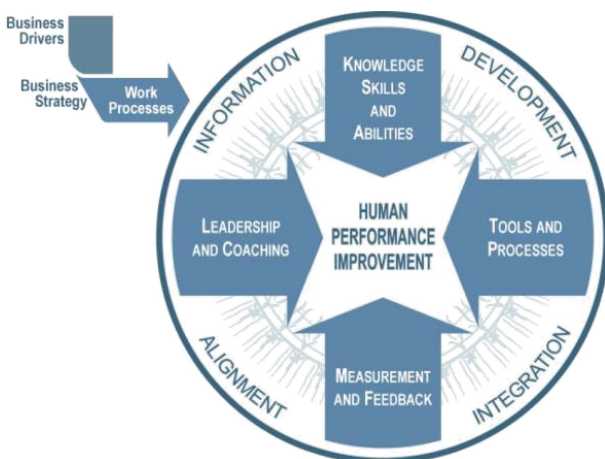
Business Drivers

Business Strategy

Work Processes

INFORMATION

DEVELOPMENT

KNOWLEDGE SKILLS AND ABILITIES

LEADERSHIP AND COACHING

HUMAN PERFORMANCE IMPROVEMENT

TOOLS AND PROCESSES

MEASUREMENT AND FEEDBACK

ALIGNMENT

INTEGRATION